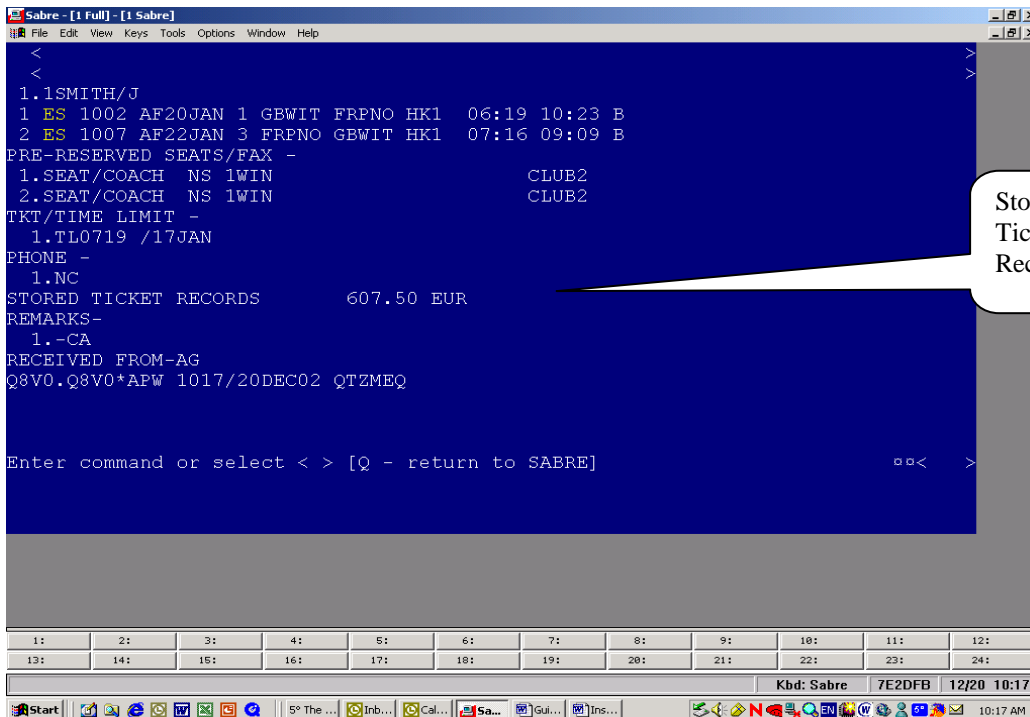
Sabre - [1 Full] - [1 Sabre]
File Edit View Keys Tools Options Window Help

<
<
1.1SMITH/J
1 ES 1002 AF20JAN 1 GBWIT FRPNO HK1 06:19 10:23 B
2 ES 1007 AF22JAN 3 FRPNO GBWIT HK1 07:16 09:09 B
PRE-RESERVED SEATS/FAX -
1.SEAT/COACH NS 1WIN CLUB2
2.SEAT/COACH NS 1WIN CLUB2
TKT/TIME LIMIT -
1.TL0719 /17JAN
PHONE -
1.NC
STORED TICKET RECORDS 607.50 EUR
REMARKS-
1.-CA
RECEIVED FROM-AG
Q8V0.Q8V0*APW 1017/20DEC02 QTZMEQ

Enter command or select < > [Q - return to SABRE] ¤¤< >
>
>

Sto
Tic
Rec

| 1: | 2: | 3: | 4: | 5: | 6: | 7: | 8: | 9: | 10: | 11: | 12: |
|---|---|---|---|---|---|---|---|---|---|---|---|
| 13: | 14: | 15: | 16: | 17: | 18: | 19: | 20: | 21: | 22: | 23: | 24: |

Kbd: Sabre 7E2DFB 12/20 10:17

Start 5° The ... Inb... Cal... Sa... Gui... Ins... 10:17 AM